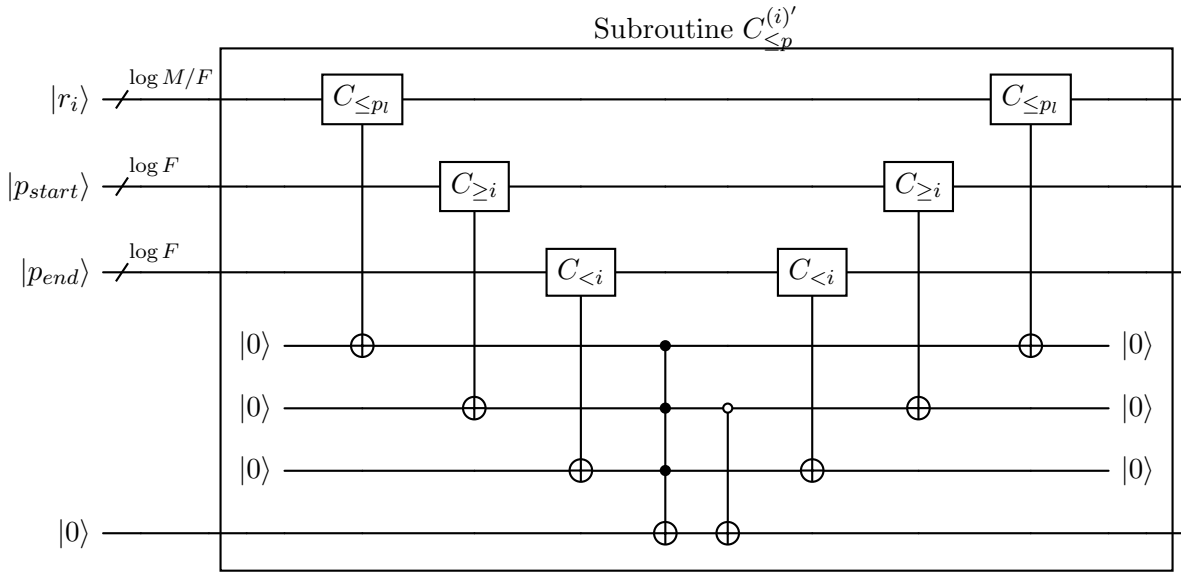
Subroutine $C_{\leq p}^{(i)'}$

$|r_i\rangle$ $\log M/F$ $C_{\leq p_l}$ $C_{\leq p_l}$

$|p_{start}\rangle$ $\log F$ $C_{\geq i}$ $C_{\geq i}$

$|p_{end}\rangle$ $\log F$ $C_{<i}$ $C_{<i}$

$|0\rangle$ $|0\rangle$

$|0\rangle$ $|0\rangle$

$|0\rangle$ $|0\rangle$

$|0\rangle$